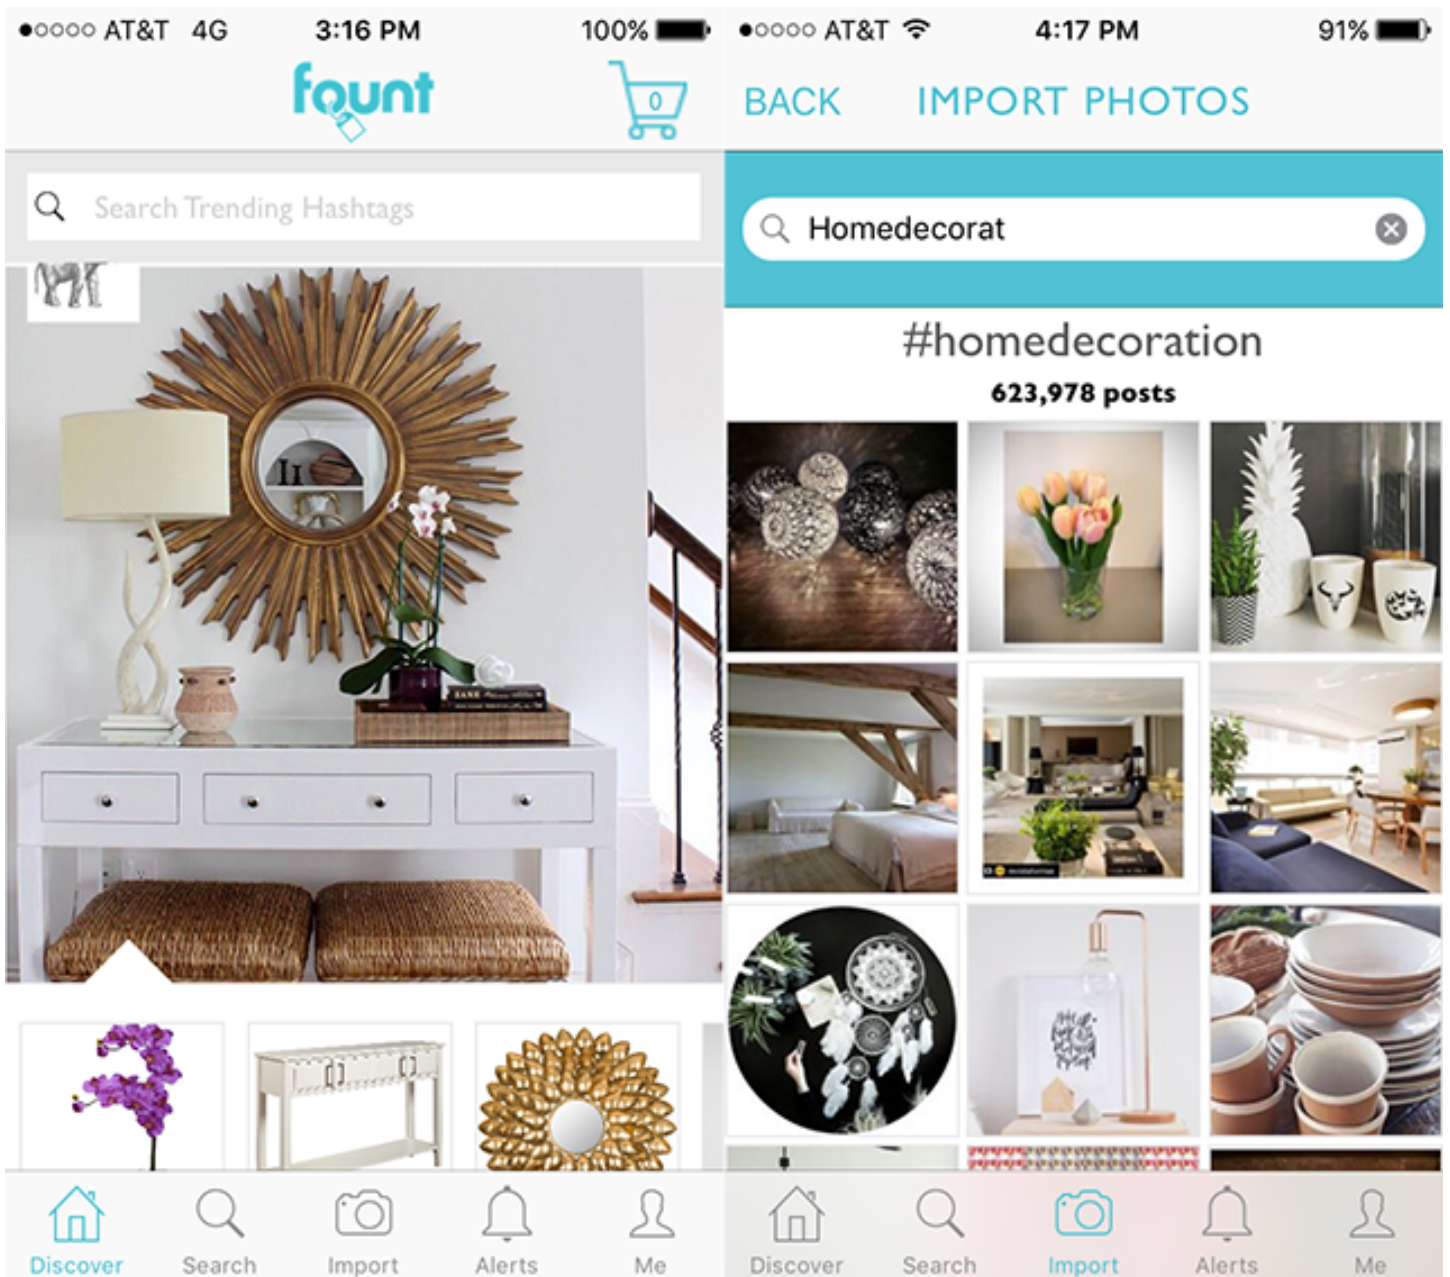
●○○○○ AT&T 4G 3:16 PM 100%

fount

0

Search Trending Hashtags

Discover Search Import Alerts Me

●○○○○ AT&T 4:17 PM 91%

BACK IMPORT PHOTOS

Homedecorat

#homedecoration

623,978 posts

Discover Search Import Alerts Me